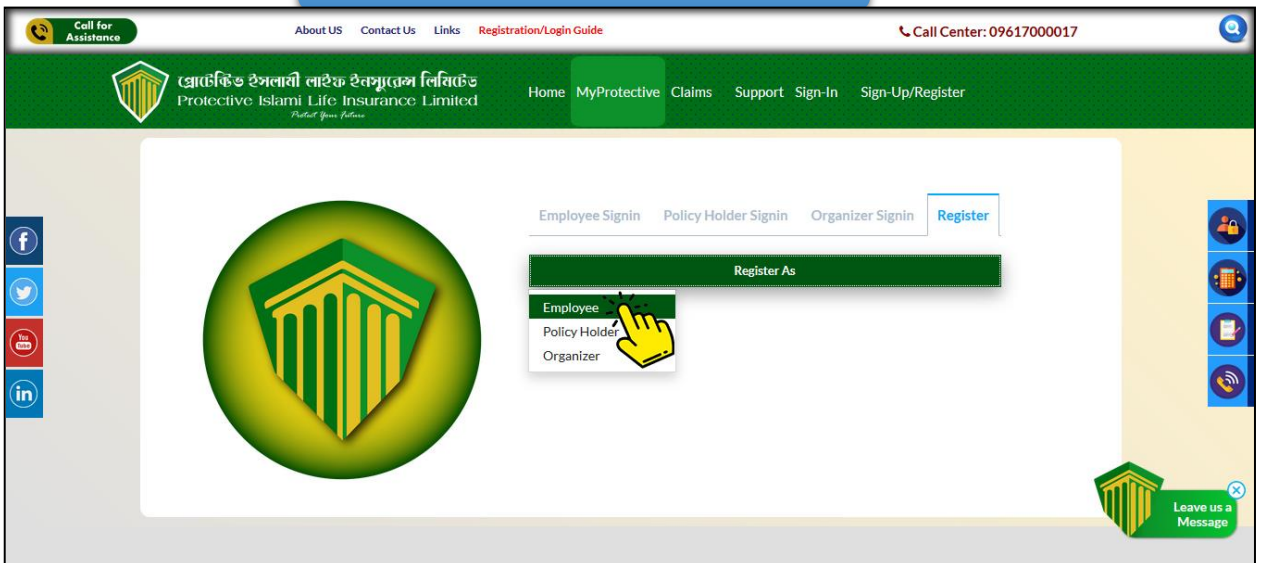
Call for Assistance

About US Contact Us Links Registration/Login Guide

Call Center: 09617000017

প্রোটেক্টিভ ইসলামী লাইফ ইনস্যুরেন্স লিমিটেড
Protective Islami Life Insurance Limited
Protect Your Future

Home MyProtective Claims Support Sign-In Sign-Up/Register

Employee Signin Policy Holder Signin Organizer Signin Register

Register As

Employee
Policy Holder
Organizer

You Tube

Leave us a Message